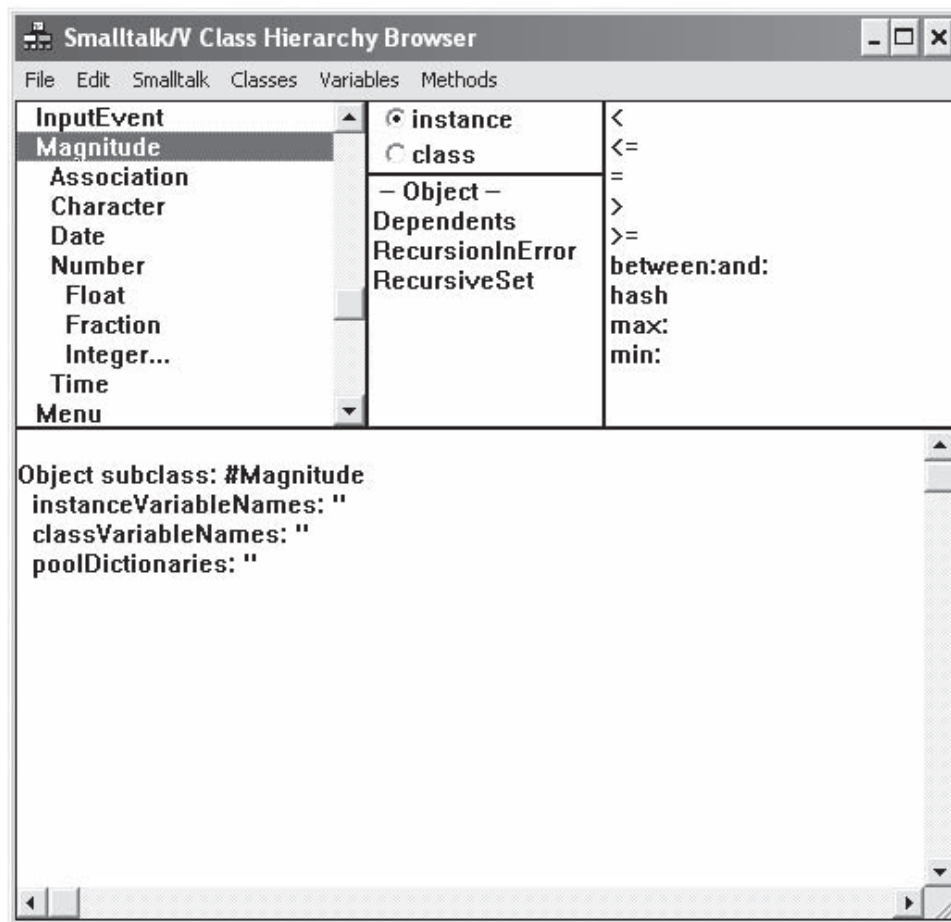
Smalltalk/V Class Hierarchy Browser

File Edit Smalltalk Classes Variables Methods

InputEvent
Magnitude
Association
Character
Date
Number
Float
Fraction
Integer...
Time
Menu

instance
class

– Object –
Dependents
RecursionInError
RecursiveSet

<
<=
=
>
>=
between:and:
hash
max:
min:

Object subclass: #Magnitude
instanceVariableNames: ''
classVariableNames: ''
poolDictionaries: ''